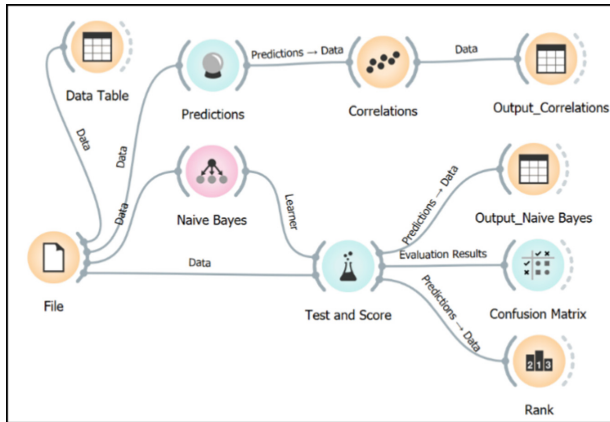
Data Table

Predictions

Predictions → Data

Correlations

Data

Output_Correlations

Data

Data

Data

Naive Bayes

Learner

Predictions → Data

Output_Naive Bayes

Evaluation Results

Data

File

Test and Score

Confusion Matrix

Predictions → Data

213

Rank